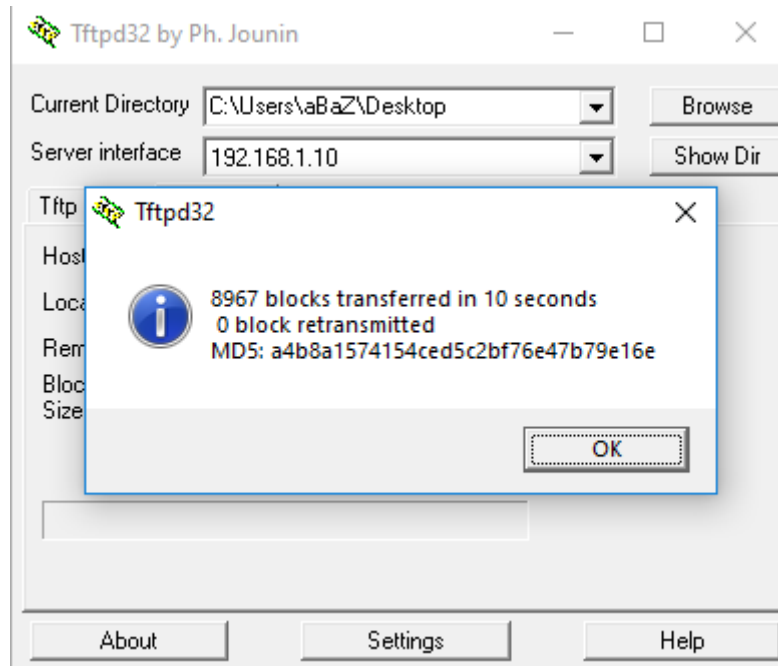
Tftpd32 by Ph. Jounin

Current Directory C:\Users\aBaZ\Desktop

Browse

Server interface 192.168.1.10

Show Dir

Tftp

Host

Loca

Rem

Bloc

Size

Tftpd32

8967 blocks transferred in 10 seconds
0 block retransmitted
MD5: a4b8a1574154ced5c2bf76e47b79e16e

OK

About

Settings

Help